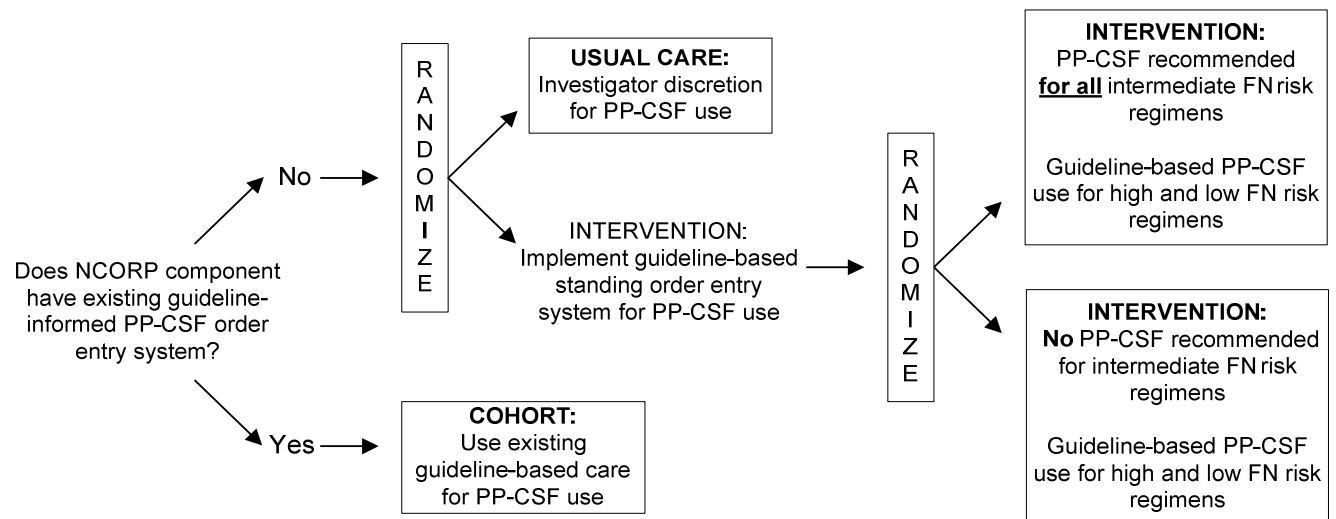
Does NCORP component have existing guideline-informed PP-CSF order entry system?

No

R
A
N
D
O
M
I
Z
E

USUAL CARE:
Investigator discretion for PP-CSF use

INTERVENTION:
Implement guideline-based standing order entry system for PP-CSF use

R
A
N
D
O
M
I
Z
E

INTERVENTION:
PP-CSF recommended **for all** intermediate FN risk regimens

Guideline-based PP-CSF use for high and low FN risk regimens

INTERVENTION:
**No** PP-CSF recommended for intermediate FN risk regimens

Guideline-based PP-CSF use for high and low FN risk regimens

Yes

COHORT:
Use existing guideline-based care for PP-CSF use